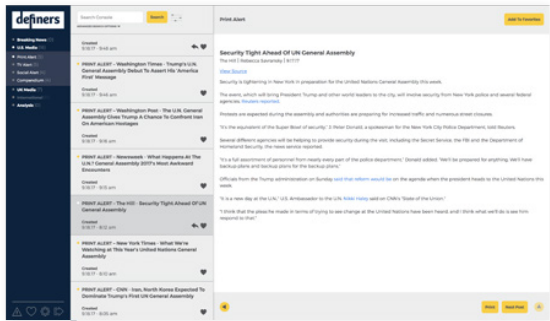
definers

Search Console

Search

Breaking News

U.S. Media

Print Alert

TV Alert

Social Alert

Compendium

UN Media

International

Analysis

Created
9/17/17 - 9:46 am

PRINT ALERT – Washington Times - Trump's U.N. General Assembly Debut To Assert His 'America First' Message

Created
9/17/17 - 9:44 am

PRINT ALERT – Washington Post - The U.N. General Assembly Gives Trump A Chance To Confront Iran On American Hostages

Created
9/17/17 - 9:36 am

PRINT ALERT – Newsweek - What Happens At The U.N.? General Assembly 2017's Most Awkward Encounters

Created
9/17/17 - 9:12 am

PRINT ALERT – The Hill - Security Tight Ahead Of UN General Assembly

Created
9/17/17 - 9:12 am

PRINT ALERT – New York Times - What We're Watching At This Year's United Nations General Assembly

Created
9/17/17 - 9:12 am

PRINT ALERT – CNN - Iran, North Korea Expected To Dominate Trump's First UN General Assembly

Created
9/17/17 - 9:05 am

Print Alert

Add To Favorites

Security Tight Ahead Of UN General Assembly

The Hill | Rebecca Savransky | 9/17/17

View Source

Security is tightening in New York in preparation for the United Nations General Assembly this week.

The event, which will bring President Trump and other world leaders to the city, will involve security from New York police and several federal agencies, Reuters reported.

Protests are expected during the assembly and authorities are preparing for increased traffic and numerous street closures.

"It's the equivalent of the Super Bowl of security," J. Peter Donald, a spokesman for the New York City Police Department, told Reuters.

Several different agencies will be helping to provide security during the visit, including the Secret Service, the FBI and the Department of Homeland Security, the news service reported.

"It's a full deployment of personnel from nearly every part of the police department," Donald added. "We'll be prepared for anything. We'll have backup plans and backup plans for the backup plans."

Officials from the Trump administration on Sunday said that reform would be on the agenda when the president heads to the United Nations this week.

"It is a new day at the U.N.," U.S. Ambassador to the U.N. Nikki Haley said on CNN's "State of the Union."

"I think that the pleas he made in terms of trying to see change at the United Nations have been heard, and I think what we'll do is see him respond to that."

Print

Next Post